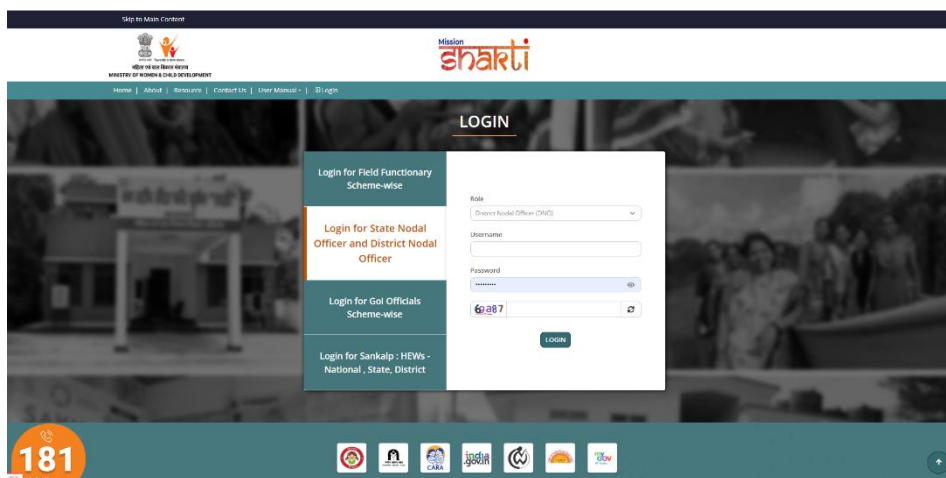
Skip to Main Content

महिला एवं बाल विकास मंत्रालय
MINISTRY OF WOMEN & CHILD DEVELOPMENT

Mission
Shakti

Home | About | Resource | Contact Us | User Manual | Login

LOGIN

Login for Field Functionary Scheme-wise

Login for State Nodal Officer and District Nodal Officer

Login for GoI Officials Scheme-wise

Login for Sankalp : HEWs - National , State, District

Role
District Nodal Officer (DNO)

Username

Password
••••••••••

6pa87

LOGIN

181

CARA

india.gov.in